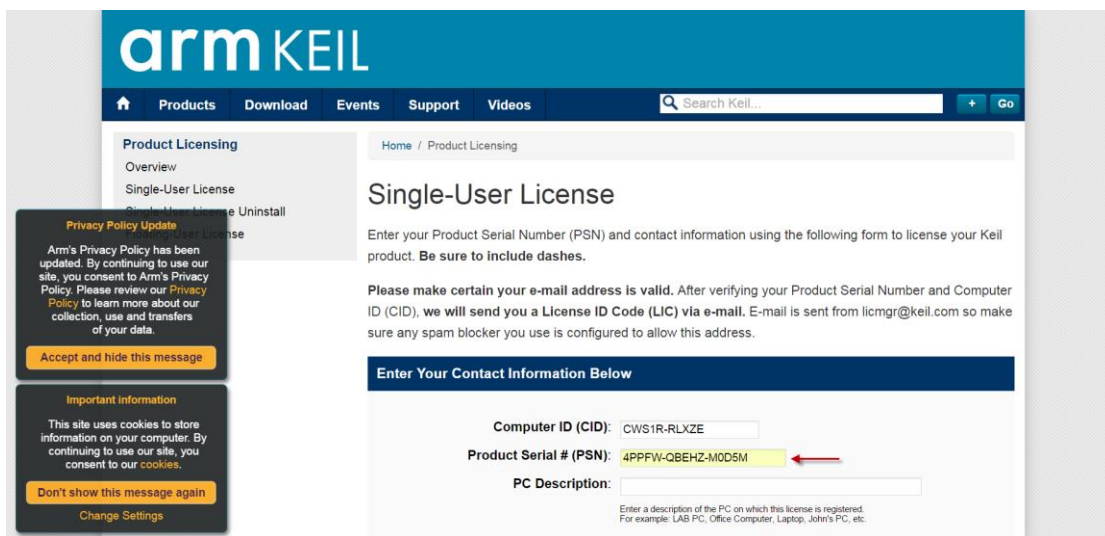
arm KEIL

Products Download Events Support Videos

Search Keil...

+ Go

Product Licensing
Overview
Single-User License
Single-User License Uninstall
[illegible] User License

Privacy Policy Update

Arm's Privacy Policy has been updated. By continuing to use our site, you consent to Arm's Privacy Policy. Please review our Privacy Policy to learn more about our collection, use and transfers of your data.

Accept and hide this message

Important information

This site uses cookies to store information on your computer. By continuing to use our site, you consent to our cookies.

Don't show this message again

Change Settings

Home / Product Licensing

Single-User License

Enter your Product Serial Number (PSN) and contact information using the following form to license your Keil product. **Be sure to include dashes.**

**Please make certain your e-mail address is valid.** After verifying your Product Serial Number and Computer ID (CID), **we will send you a License ID Code (LIC) via e-mail.** E-mail is sent from licmgr@keil.com so make sure any spam blocker you use is configured to allow this address.

Enter Your Contact Information Below

Computer ID (CID): CWS1R-RLXZE

Product Serial # (PSN): 4PPFW-QBEHZ-M0D5M

PC Description:

Enter a description of the PC on which this license is registered.
For example: LAB PC, Office Computer, Laptop, John's PC, etc.